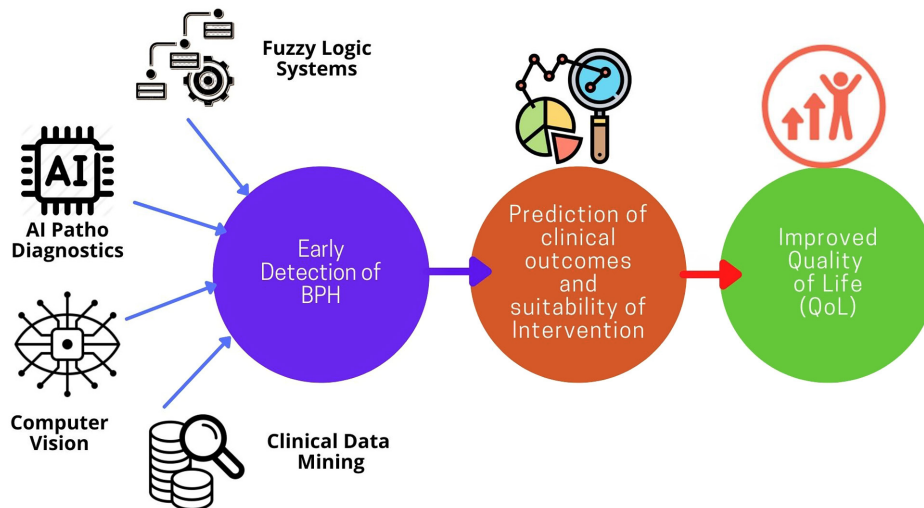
Fuzzy Logic Systems

AI

AI Patho Diagnostics

Computer Vision

Clinical Data Mining

Early Detection of BPH

Prediction of clinical outcomes and suitability of Intervention

Improved Quality of Life (QoL)